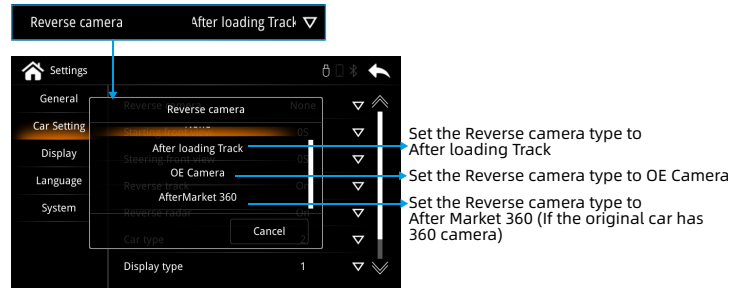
Reverse camera After loading Track

Settings

General
Car Setting
Display
Language
System

Reverse camera None
Starting front view 05
Steering front view 05
Reverse track On
Reverse radar On
Car type 2
Display type 1

Reverse camera
None
After loading Track
OE Camera
AfterMarket 360
Cancel

Set the Reverse camera type to After loading Track

Set the Reverse camera type to OE Camera

Set the Reverse camera type to After Market 360 (If the original car has 360 camera)